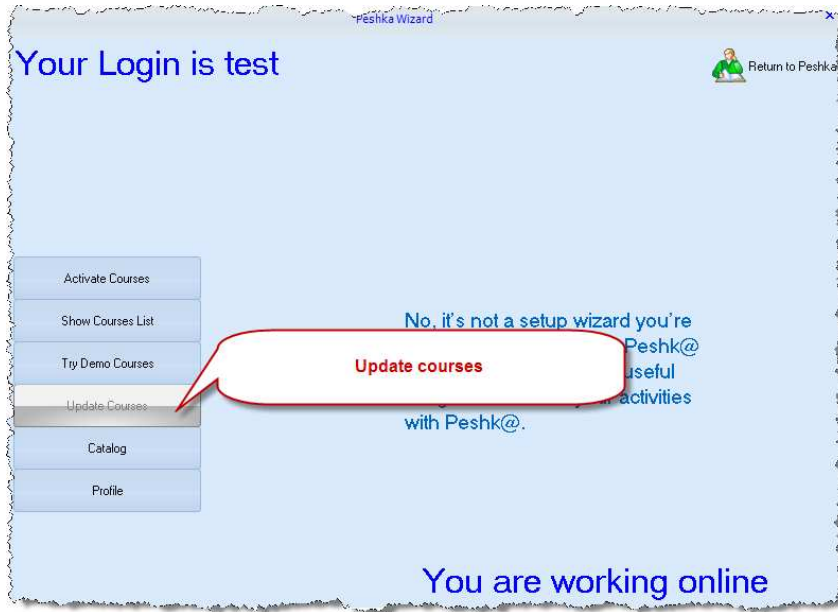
Peshka Wizard

Your Login is test

Return to Peshka

Activate Courses

Show Courses List

Try Demo Courses

Update Courses

Catalog

Profile

Update courses

No, it's not a setup wizard you're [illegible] Peshk@ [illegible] useful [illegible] activities with Peshk@.

You are working online